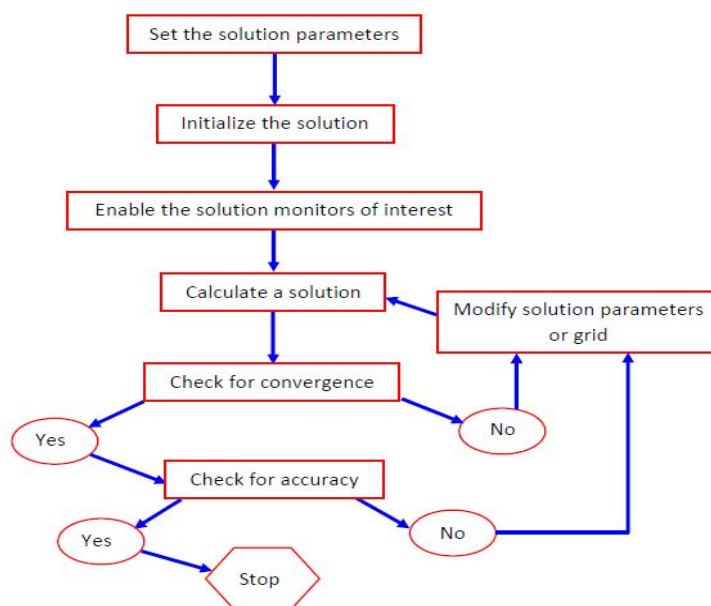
Set the solution parameters

Initialize the solution

Enable the solution monitors of interest

Calculate a solution

Modify solution parameters or grid

Check for convergence

Yes

No

Check for accuracy

Yes

No

Stop